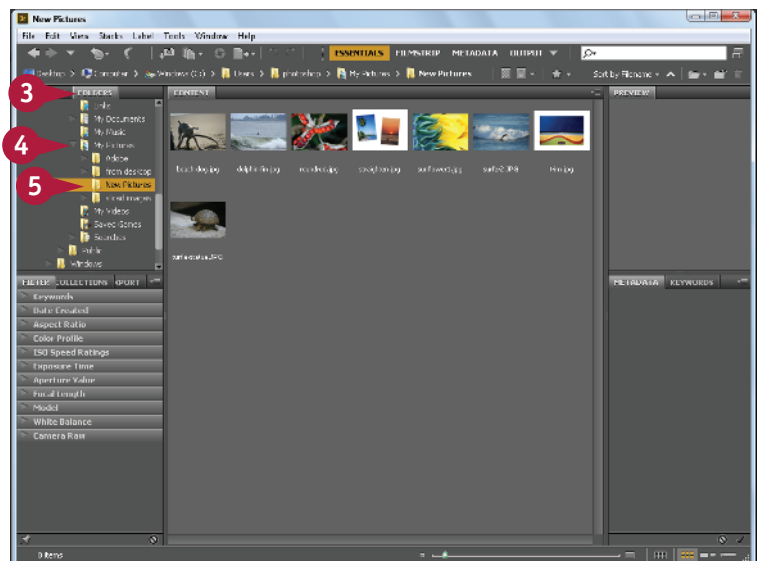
New Pictures

File Edit View Stacks Label Tools Window Help

ESSENTIALS FILMSTRIP METADATA OUTPUT

Desktop > Computer > Windows (C:) > Users > photoshop > My Pictures > New Pictures

Sort by Filename

3

4

5

FOLDERS

Links

My Documents

My Music

My Pictures

Adobe

from desktop

New Pictures

cool images

My Videos

Saved Games

Searches

Public

Windows

CONTENT

beach dog.jpg

dolphin fin.jpg

reeder.jpg

creighton.jpg

surfboard.jpg

surfe2.JPG

film.jpg

turtle statue.JPG

PREVIEW

FILTER COLLECTIONS EXPORT

Keywords

Date Created

Aspect Ratio

Color Profile

ISO Speed Ratings

Exposure Time

Aperture Value

Focal Length

Model

White Balance

Camera Raw

METADATA KEYWORDS

0 items